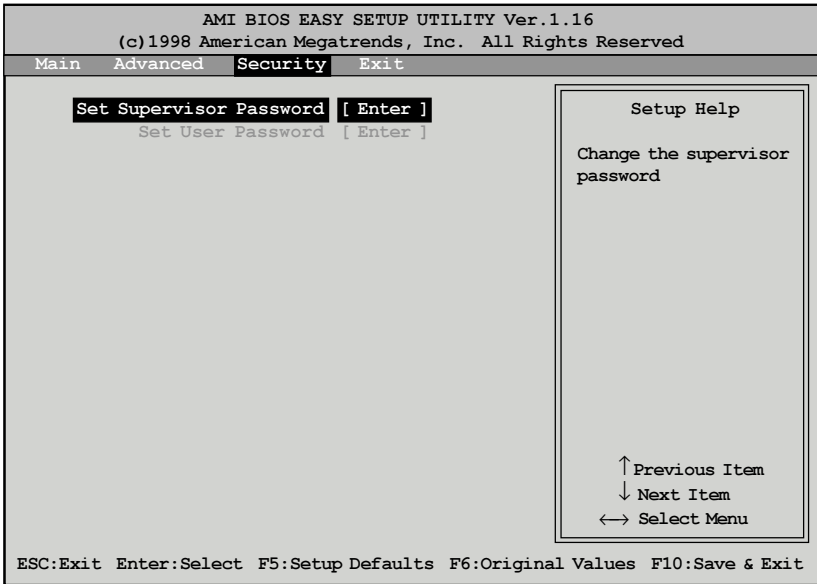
AMI BIOS EASY SETUP UTILITY Ver.1.16
(c)1998 American Megatrends, Inc. All Rights Reserved

Main Advanced Security Exit

Set Supervisor Password [ Enter ]
Set User Password [ Enter ]

Setup Help

Change the supervisor password

$\uparrow$ Previous Item
$\downarrow$ Next Item
$\longleftrightarrow$ Select Menu

ESC:Exit Enter:Select F5:Setup Defaults F6:Original Values F10:Save & Exit